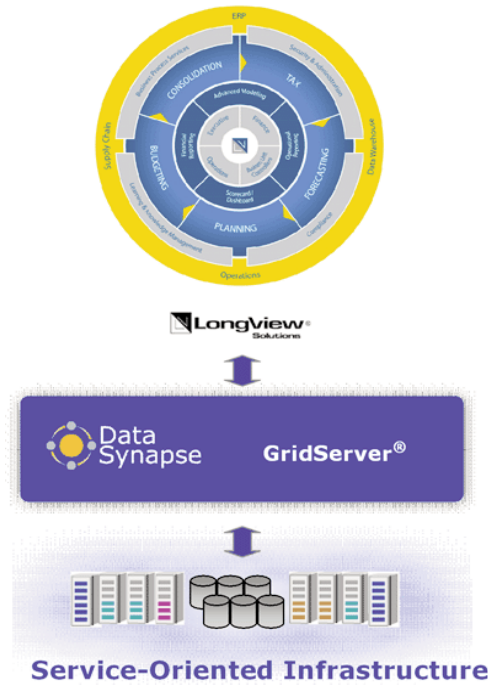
ERP

Supply Chain

Data Warehouse

Operations

Business Process Services

Security & Administration

Learning & Knowledge Management

Compliance

CONSOLIDATION

TAX

FORECASTING

PLANNING

BUDGETING

Advanced Modeling

Financial Reporting

Operational Reporting

Scorecard/ Dashboard

Analysis

Executive

Finance

Operations

Business Unit Managers

LongView® Solutions

Data Synapse

GridServer®

Service-Oriented Infrastructure